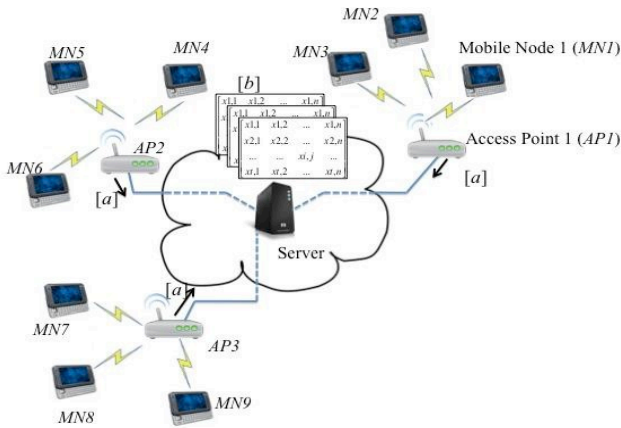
MN2

MN5

MN4

MN3

Mobile Node 1 (MN1)

[b]

| x1,1 | x1,2 | ... | x1,n |
|---|---|---|---|
| x2,1 | x2,2 | ... | x2,n |
| ... | ... | xi,j | ... |
| xt,1 | xt,2 | ... | xt,n |

AP2

Access Point 1 (AP1)

MN6

[a]

[a]

Server

[a]

MN7

AP3

MN8

MN9